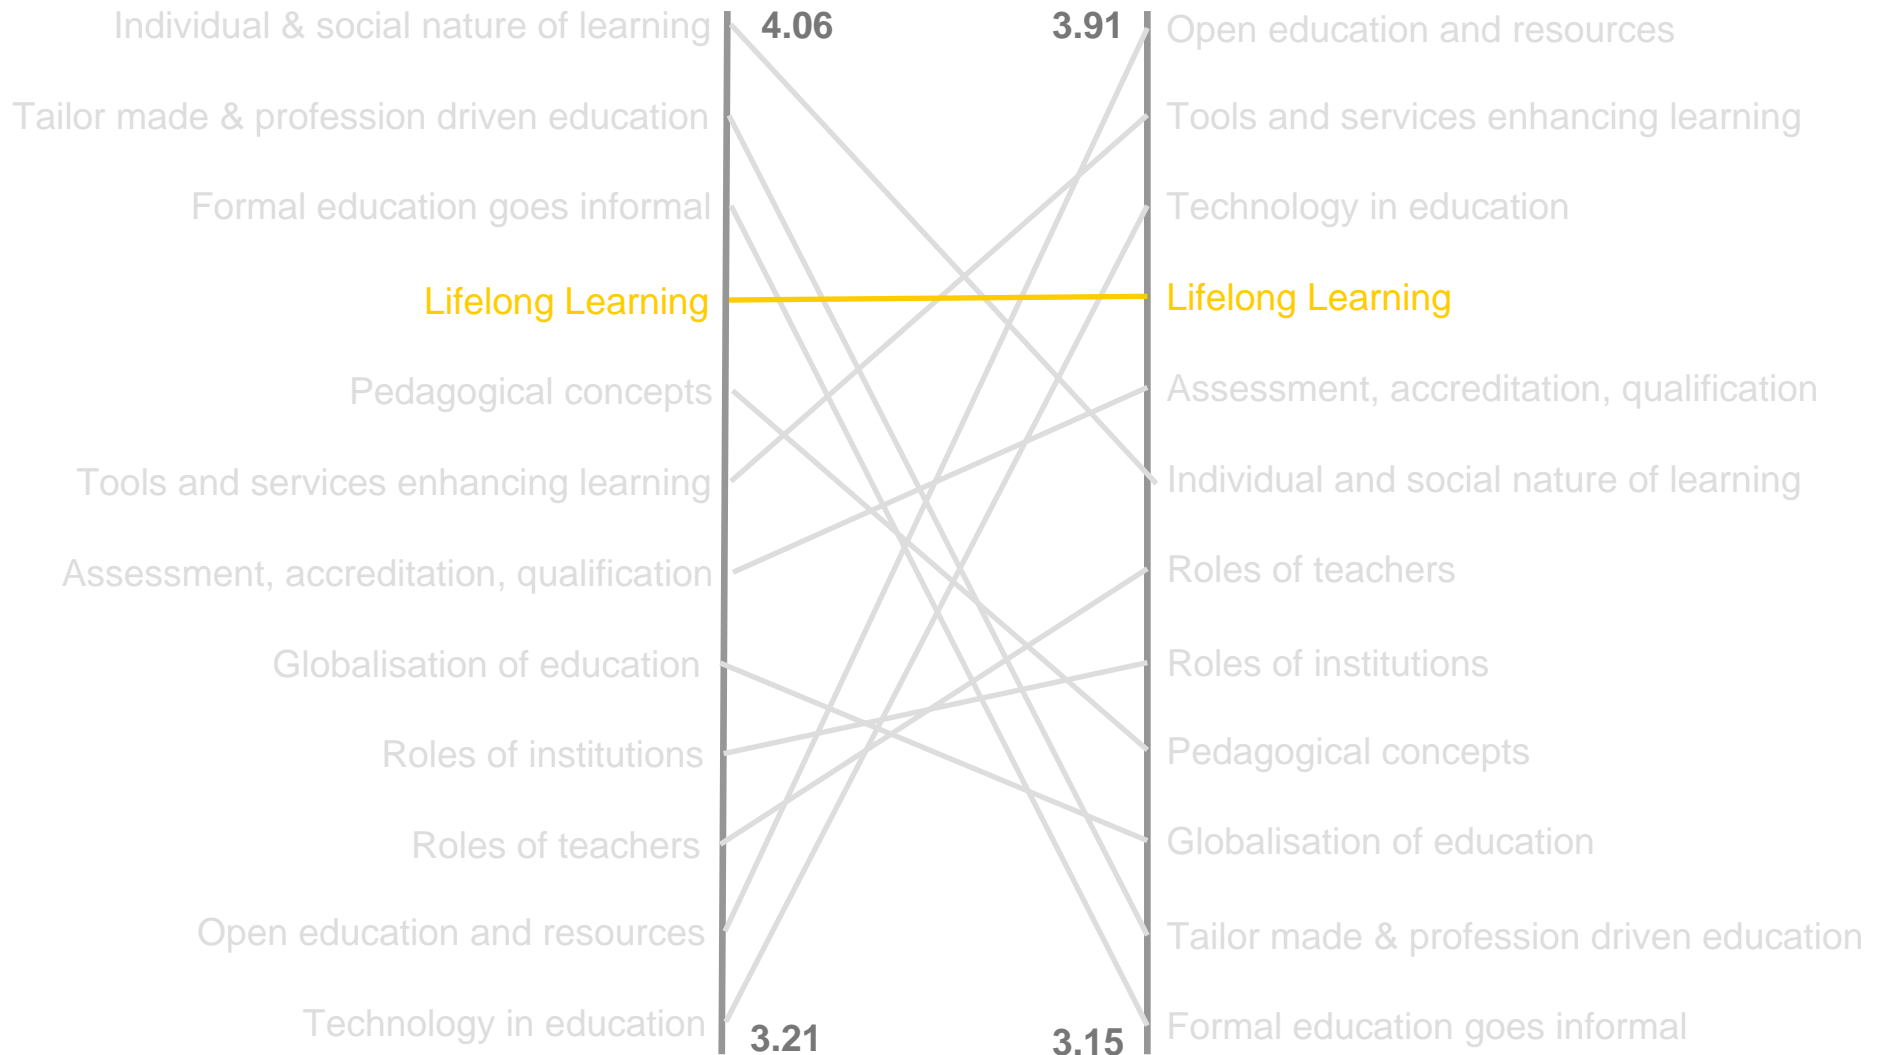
Individual & social nature of learning
Tailor made & profession driven education
Formal education goes informal
Lifelong Learning
Pedagogical concepts
Tools and services enhancing learning
Assessment, accreditation, qualification
Globalisation of education
Roles of institutions
Roles of teachers
Open education and resources
Technology in education

4.06
3.21

3.91
3.15

Open education and resources
Tools and services enhancing learning
Technology in education
Lifelong Learning
Assessment, accreditation, qualification
Individual and social nature of learning
Roles of teachers
Roles of institutions
Pedagogical concepts
Globalisation of education
Tailor made & profession driven education
Formal education goes informal